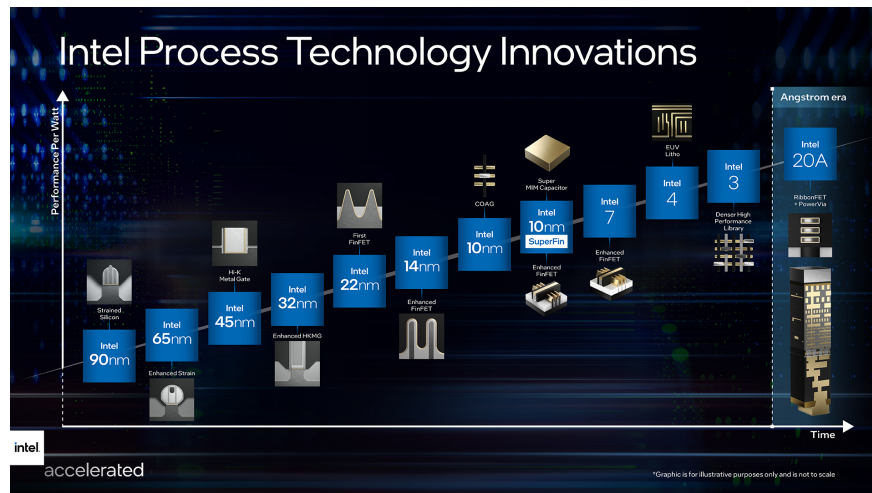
Intel Process Technology Innovations

Performance Per Watt

Angstrom era

Strained Silicon

Intel 90nm

Enhanced Strain

Intel 65nm

H-K Metal Gate

Intel 45nm

Intel 32nm

Enhanced HKMG

First FinFET

Intel 22nm

Intel 14nm

Enhanced FinFET

COAG

Intel 10nm

Super MIM Capacitor

Intel 10nm SuperFin

Enhanced FinFET

Intel 7

Enhanced FinFET

EUV Litho

Intel 4

Intel 3

Denser High Performance Library

Intel 20A

RibbonFET + PowerVia

Time

intel.

accelerated

*Graphic is for illustrative purposes only and is not to scale